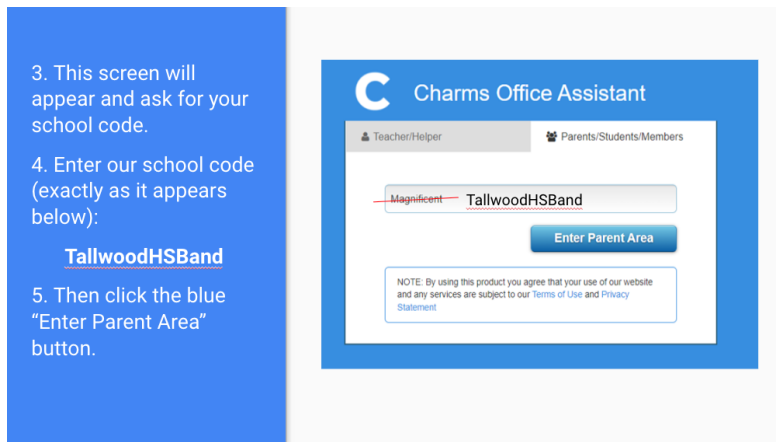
3. This screen will appear and ask for your school code.

4. Enter our school code (exactly as it appears below):

TallwoodHSBand

5. Then click the blue “Enter Parent Area” button.

C Charms Office Assistant

Teacher/Helper

Parents/Students/Members

~~Magnificent~~ TallwoodHSBand

Enter Parent Area

NOTE: By using this product you agree that your use of our website and any services are subject to our Terms of Use and Privacy Statement